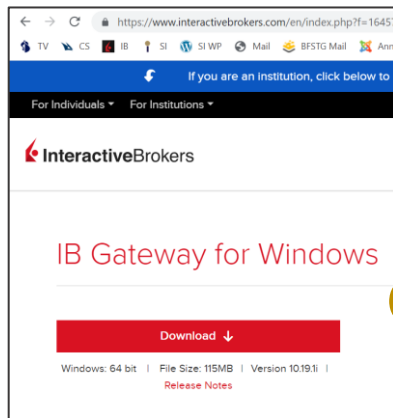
https://www.interactivebrokers.com/en/index.php?f=1645

TV CS IB SI SI WP Mail BFSTG Mail Ann

If you are an institution, click below to

For Individuals For Institutions

InteractiveBrokers

IB Gateway for Windows

Download

Windows: 64 bit | File Size: 115MB | Version 10.19.1i |
Release Notes